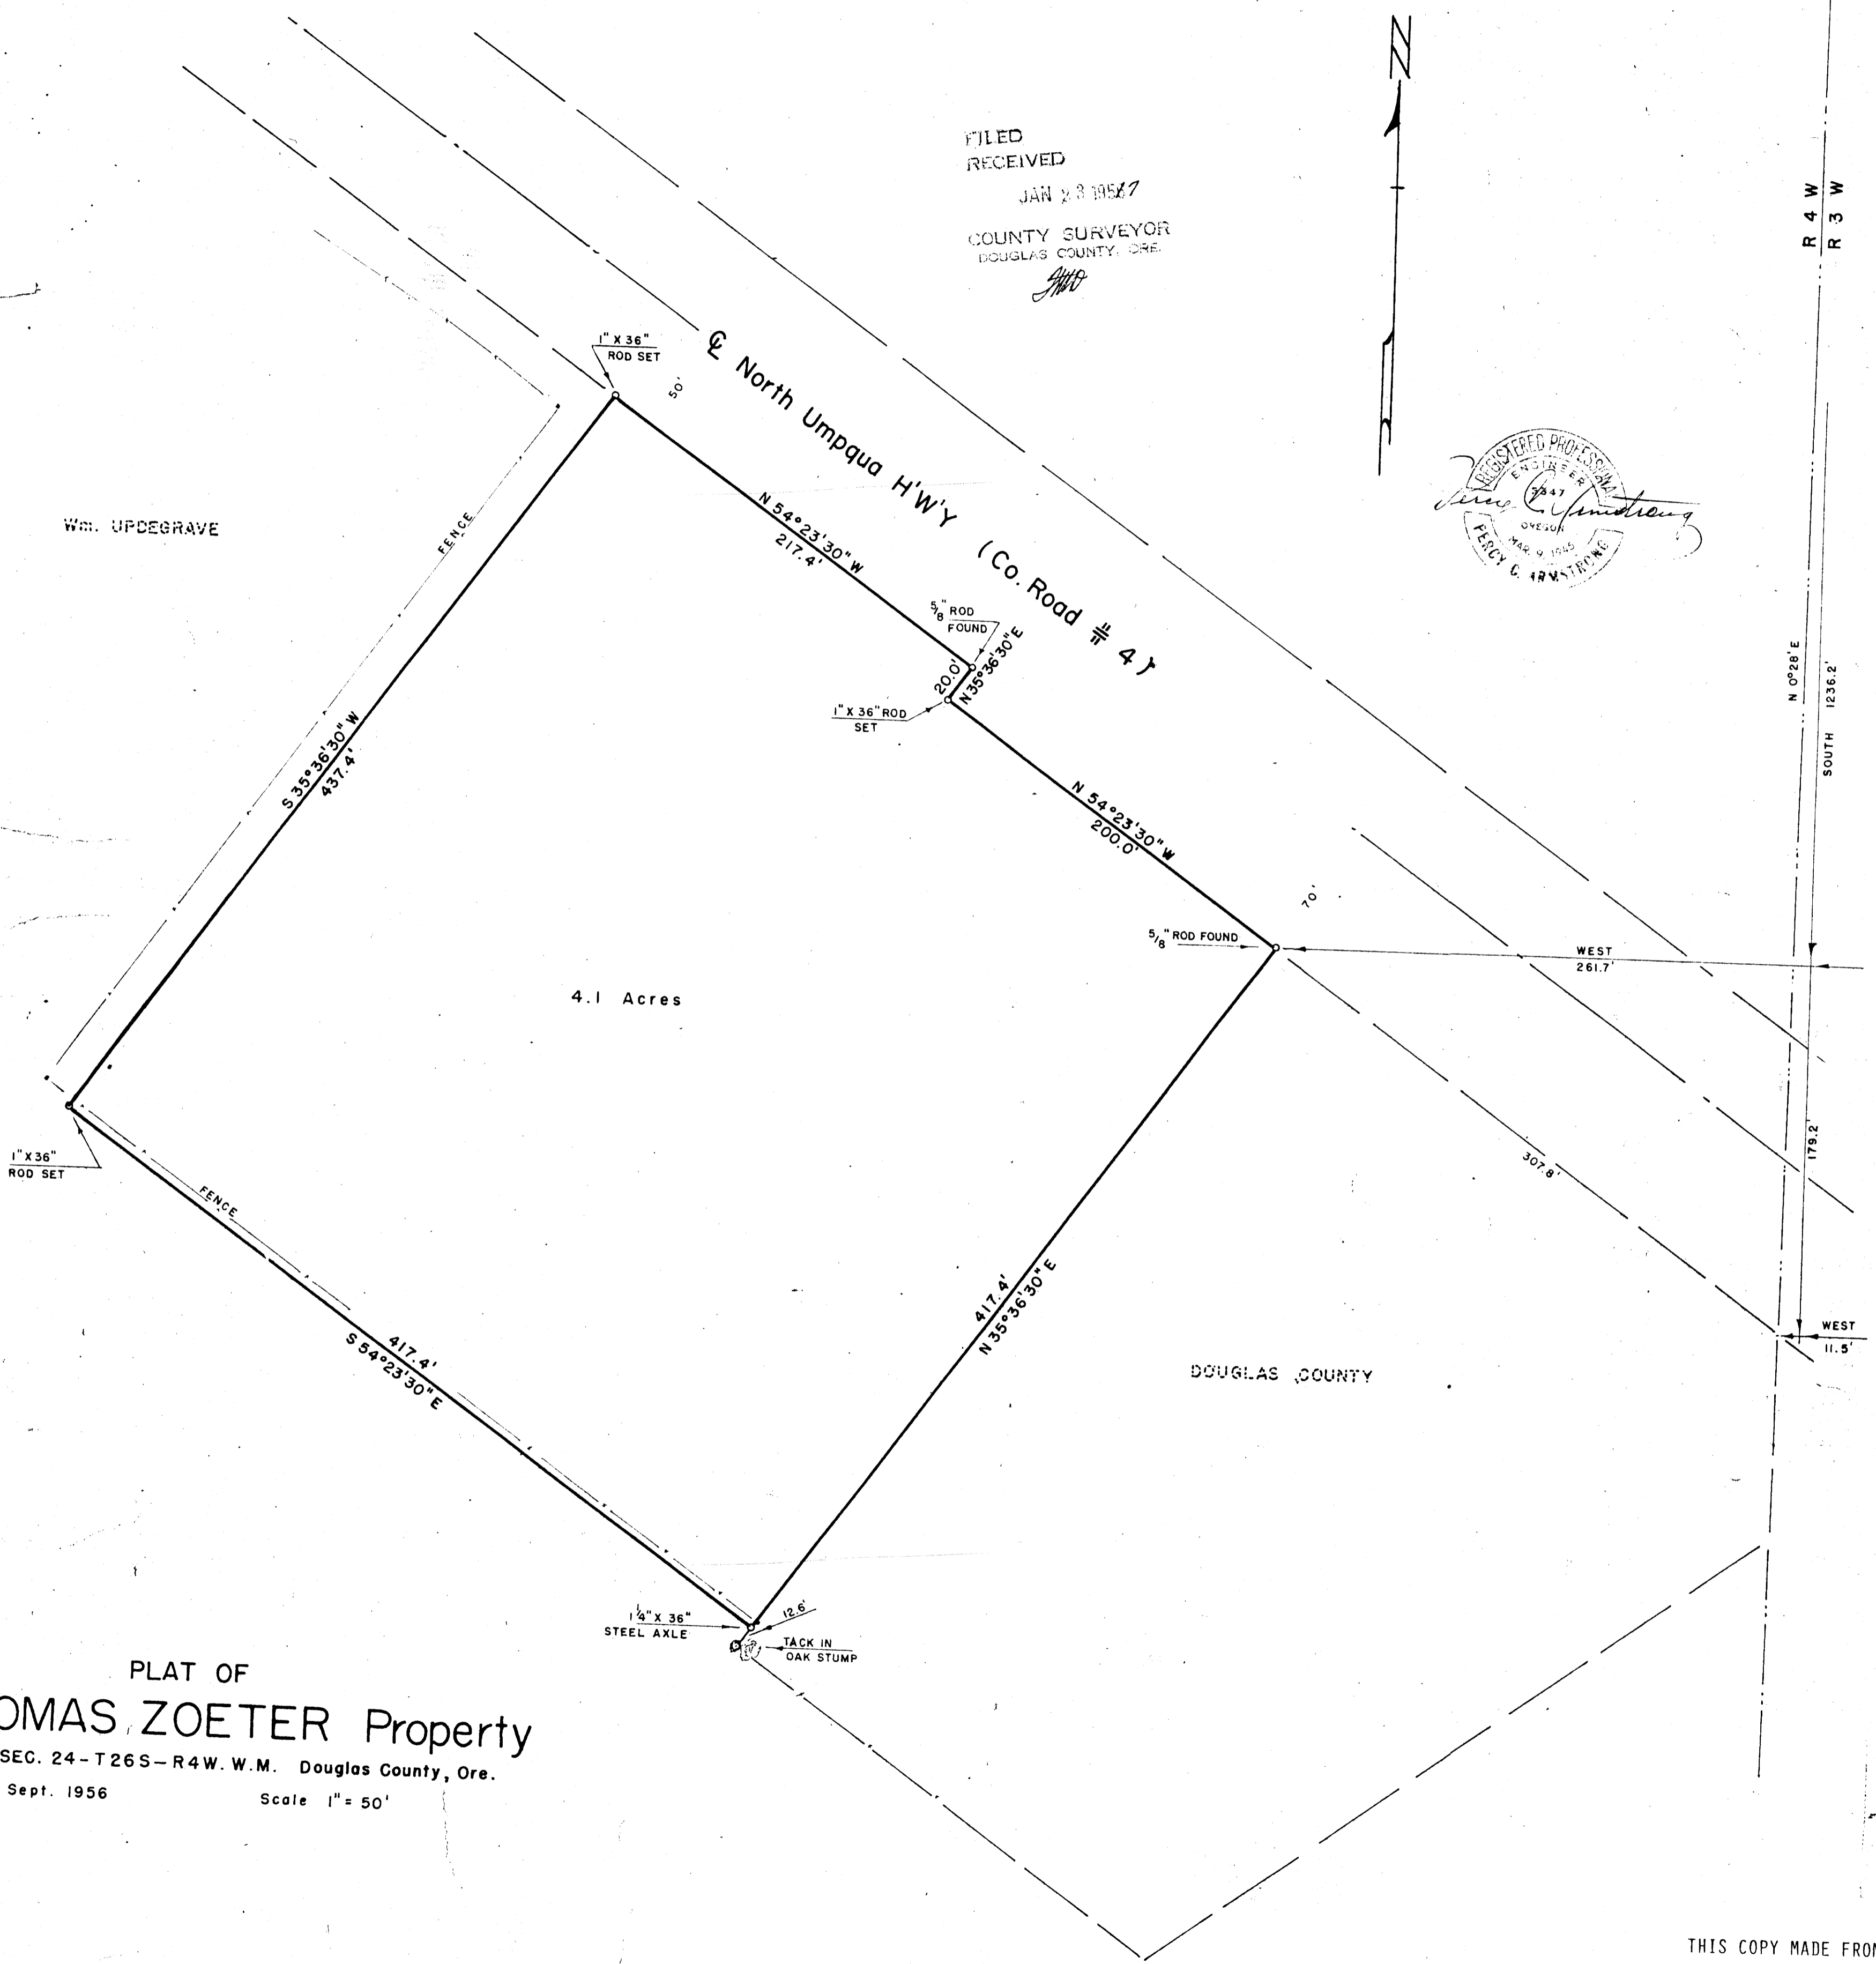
FILED
RECEIVED
JAN 28 1957
COUNTY SURVEYOR
DOUGLAS COUNTY, ORE.
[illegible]

N

R 4 W
R 3 W

REGISTERED PROFESSIONAL ENGINEER
347
OREGON
MAR. 9, 1945
PERCY C. ARMSTRONG
Percy C. Armstrong

1" X 36"
ROD SET

50'

℄ North Umpqua H'W'Y (Co. Road # 4)

Wm. UPDEGRAVE

FENCE

N 54°23'30" W
217.4'

5/8" ROD
FOUND

20.0'
N 35°36'30" E

1" X 36" ROD
SET

S 35°36'30" W
437.4'

N 54°23'30" W
200.0'

70'

5/8" ROD FOUND

WEST
261.7'

N 0°28' E

1236.2'

SOUTH

4.1 Acres

1" X 36"
ROD SET

FENCE

307.8'

179.2'

417.4'
N 35°36'30" E

WEST
11.5'

417.4'
S 54°23'30" E

DOUGLAS COUNTY

1¼" X 36"
STEEL AXLE

12.6'

TACK IN
OAK STUMP

PLAT OF
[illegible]OMAS ZOETER Property
SEC. 24-T26S-R4W. W.M. Douglas County, Ore.
Sept. 1956
Scale 1" = 50'

THIS COPY MADE FRO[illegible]